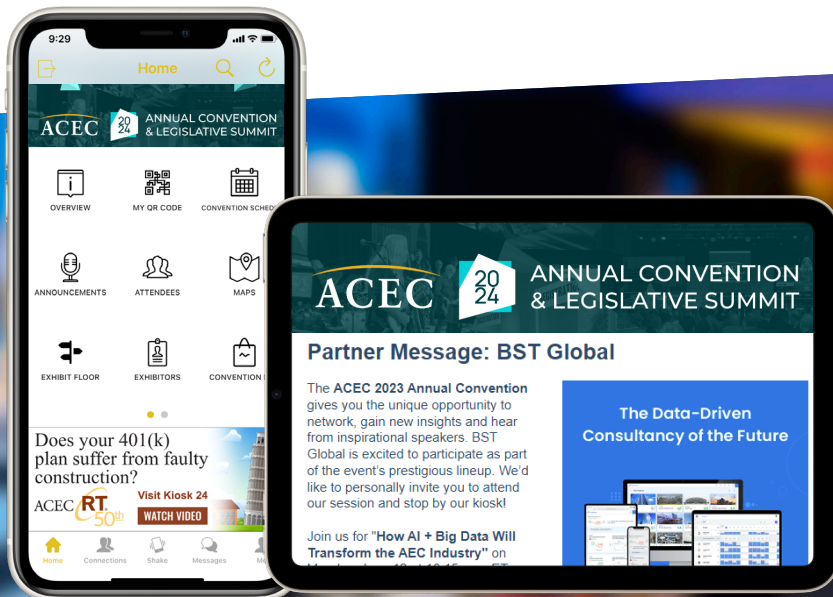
9:29

Home

ACEC 2024 ANNUAL CONVENTION & LEGISLATIVE SUMMIT

OVERVIEW
MY QR CODE
CONVENTION SCHED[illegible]
ANNOUNCEMENTS
ATTENDEES
MAPS
EXHIBIT FLOOR
EXHIBITORS
CONVENTION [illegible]

Does your 401(k) plan suffer from faulty construction?
ACEC RT 50th
Visit Kiosk 24
WATCH VIDEO

Home
Connections
Shake
Messages
Me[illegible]

ACEC 2024 ANNUAL CONVENTION & LEGISLATIVE SUMMIT

Partner Message: BST Global

The ACEC 2023 Annual Convention gives you the unique opportunity to network, gain new insights and hear from inspirational speakers. BST Global is excited to participate as part of the event's prestigious lineup. We'd like to personally invite you to attend our session and stop by our kiosk!

Join us for "How AI + Big Data Will Transform the AEC Industry" on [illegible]

The Data-Driven Consultancy of the Future